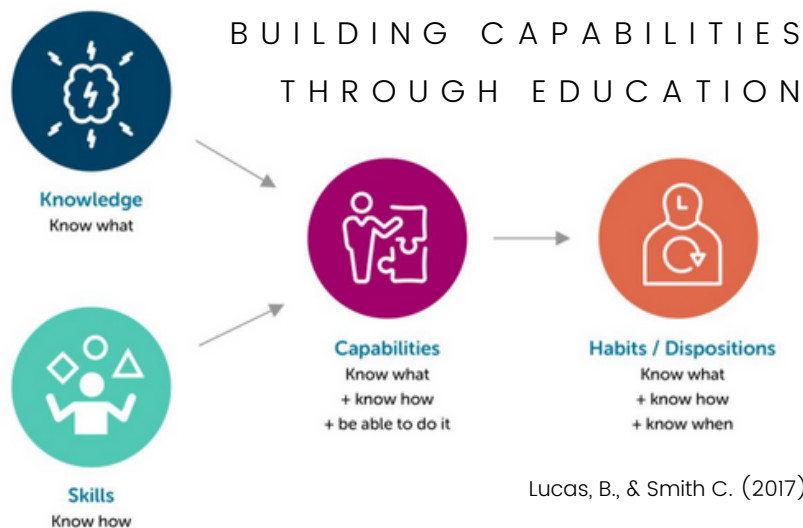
BUILDING CAPABILITIES
THROUGH EDUCATION

Knowledge
Know what

Capabilities
Know what
+ know how
+ be able to do it

Habits / Dispositions
Know what
+ know how
+ know when

Skills
Know how

Lucas, B., & Smith C. (2017)